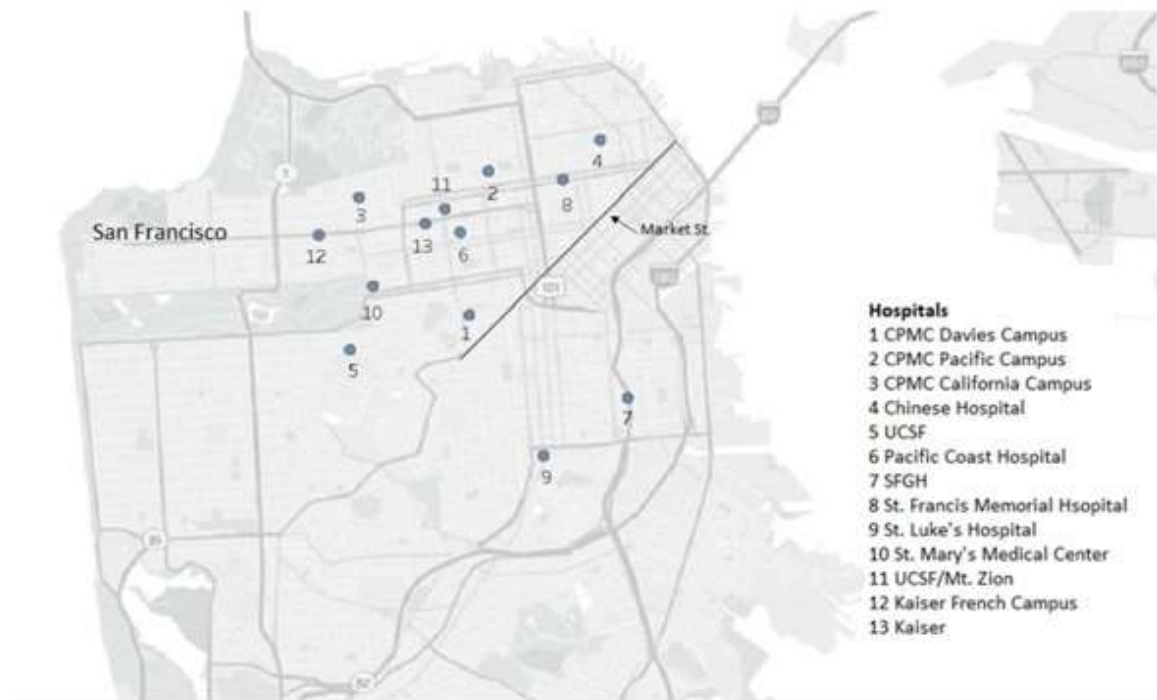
San Francisco

4
11
2
3
8
13
6
12
Market St.
10
1
5
7
9

Hospitals
1 CPMC Davies Campus
2 CPMC Pacific Campus
3 CPMC California Campus
4 Chinese Hospital
5 UCSF
6 Pacific Coast Hospital
7 SFGH
8 St. Francis Memorial Hsopital
9 St. Luke's Hospital
10 St. Mary's Medical Center
11 UCSF/Mt. Zion
12 Kaiser French Campus
13 Kaiser